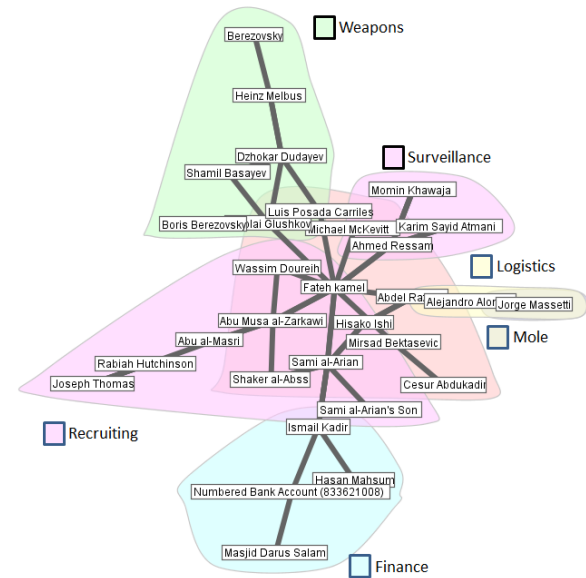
Weapons

Berezovsky

Heinz Melbus

Dzhokar Dudayev

Shamil Basayev

Surveillance

Momin Khawaja

Luis Posada Carriles

Boris Berezovsky

lai Glushkov

Michael McKevitt

Karim Sayid Atmani

Ahmed Ressam

Wassim Doureihi

Logistics

Fateh kamel

Abdel Ra

Alejandro Alon

Jorge Massetti

Abu Musa al-Zarkawi

Hisako Ishi

Abu al-Masri

Mole

Mirsad Bektasevic

Rabiah Hutchinson

Sami al-Arian

Joseph Thomas

Shaker al-Abss

Cesur Abdukadir

Sami al-Arian's Son

Recruiting

Ismail Kadir

Hasan Mahsum

Numbered Bank Account (833621008)

Masjid Darus Salam

Finance